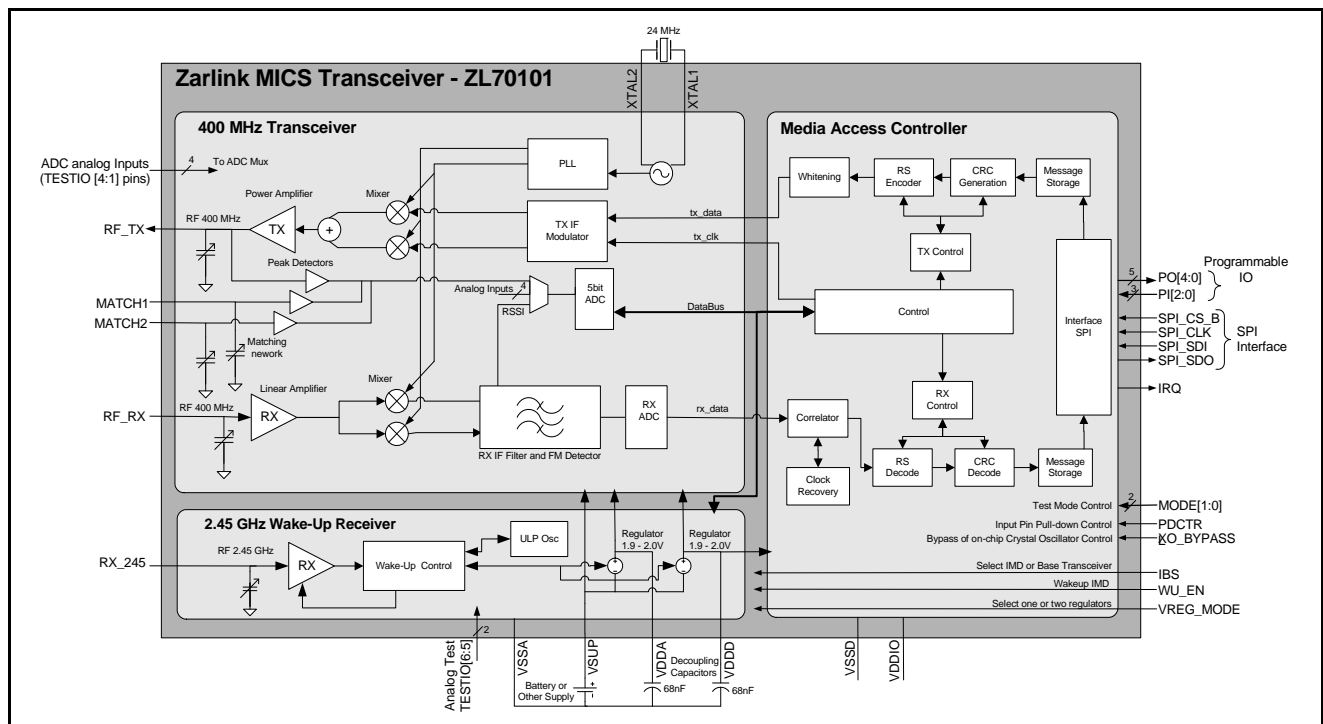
24 MHz

XTAL2
XTAL1

Zarlink MICS Transceiver - ZL70101

400 MHz Transceiver

Media Access Controller

ADC analog Inputs
(TESTIO [4:1] pins)
4
To ADC Mux

PLL

Whitening
RS Encoder
CRC Generation
Message Storage

Power Amplifier
Mixer
RF 400 MHz
TX
+
TX IF Modulator
tx_data
tx_clk
TX Control

RF_TX

Peak Detectors

Programmable IO
5
PO[4:0]
3
PI[2:0]

Analog Inputs
4
RSSI
5bit ADC
DataBus
Control

MATCH1
MATCH2
Matching nework

Interface SPI

SPI_CS_B
SPI_CLK
SPI_SDI
SPI_SDO
SPI Interface

Linear Amplifier
Mixer
RF 400 MHz
RX
RF_RX

RX ADC
rx_data
RX Control
IRQ

Correlator
Clock Recovery
RS Decode
CRC Decode
Message Storage

RX IF Filter and FM Detector

Test Mode Control
2
MODE[1:0]
Input Pin Pull-down Control
PDCTR
Bypass of on-chip Crystal Oscillator Control
XO_BYPASS

2.45 GHz Wake-Up Receiver

RX_245
RF 2.45 GHz
RX
Wake-Up Control
ULP Osc
Regulator 1.9 - 2.0V
Regulator 1.9 - 2.0V

Select IMD or Base Transceiver
IBS
Wakeup IMD
WU_EN
Select one or two regulators
VREG_MODE

Analog Test TESTIO[6:5]
2
VSSA
VSUP
VDDA
VDDD
Decoupling Capacitors
Battery or Other Supply
68nF
68nF
VSSD
VDDIO